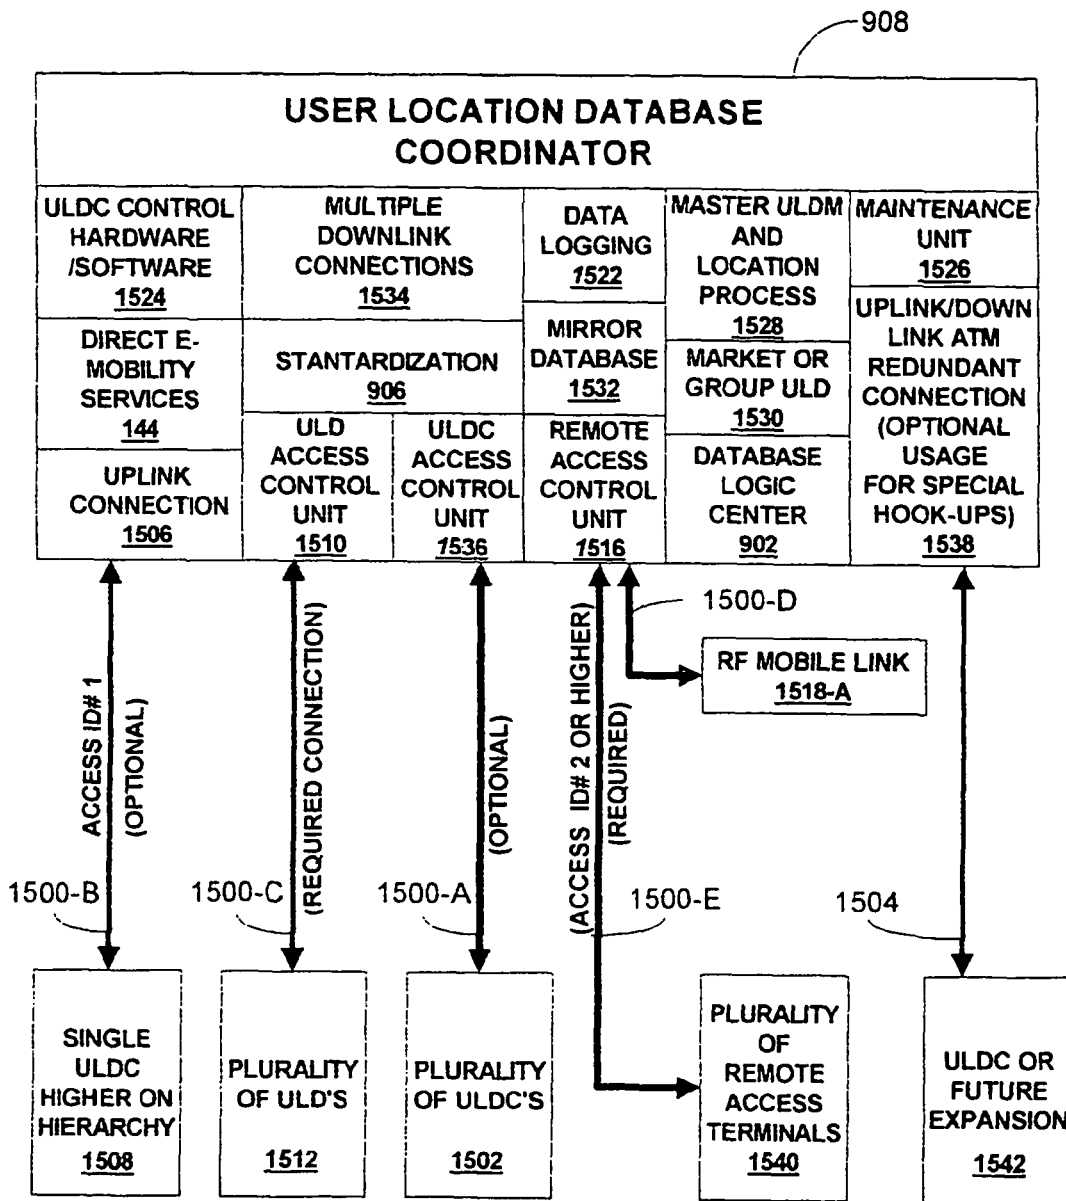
908

USER LOCATION DATABASE COORDINATOR

ULDC CONTROL HARDWARE /SOFTWARE 1524

MULTIPLE DOWNLINK CONNECTIONS 1534

DATA LOGGING 1522

MASTER ULDM AND LOCATION PROCESS 1528

MAINTENANCE UNIT 1526

DIRECT E-MOBILITY SERVICES 144

STANTARDIZATION 906

MIRROR DATABASE 1532

MARKET OR GROUP ULD 1530

UPLINK/DOWN LINK ATM REDUNDANT CONNECTION (OPTIONAL USAGE FOR SPECIAL HOOK-UPS) 1538

UPLINK CONNECTION 1506

ULD ACCESS CONTROL UNIT 1510

ULDC ACCESS CONTROL UNIT 1536

REMOTE ACCESS CONTROL UNIT 1516

DATABASE LOGIC CENTER 902

1500-D

RF MOBILE LINK 1518-A

ACCESS ID# 1 (OPTIONAL)

(REQUIRED CONNECTION)

(OPTIONAL)

(ACCESS ID# 2 OR HIGHER) (REQUIRED)

1500-B

1500-C

1500-A

1500-E

1504

SINGLE ULDC HIGHER ON HIERARCHY 1508

PLURALITY OF ULD'S 1512

PLURALITY OF ULDC'S 1502

PLURALITY OF REMOTE ACCESS TERMINALS 1540

ULDC OR FUTURE EXPANSION 1542